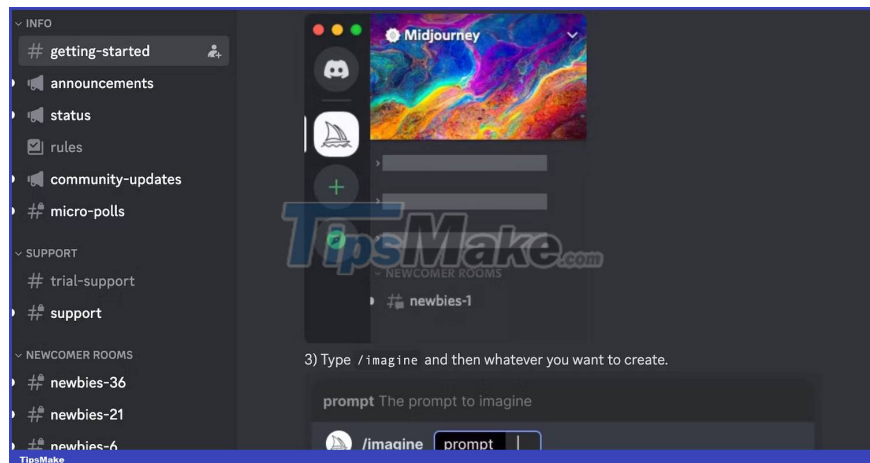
INFO
# getting-started
announcements
status
rules
community-updates
# micro-polls
SUPPORT
# trial-support
# support
NEWCOMER ROOMS
# newbies-36
# newbies-21
# newbies-6

Midjourney

NEWCOMER ROOMS
# newbies-1

TipsMake.com

3) Type /imagine and then whatever you want to create.

prompt The prompt to imagine

/imagine prompt

TipsMake